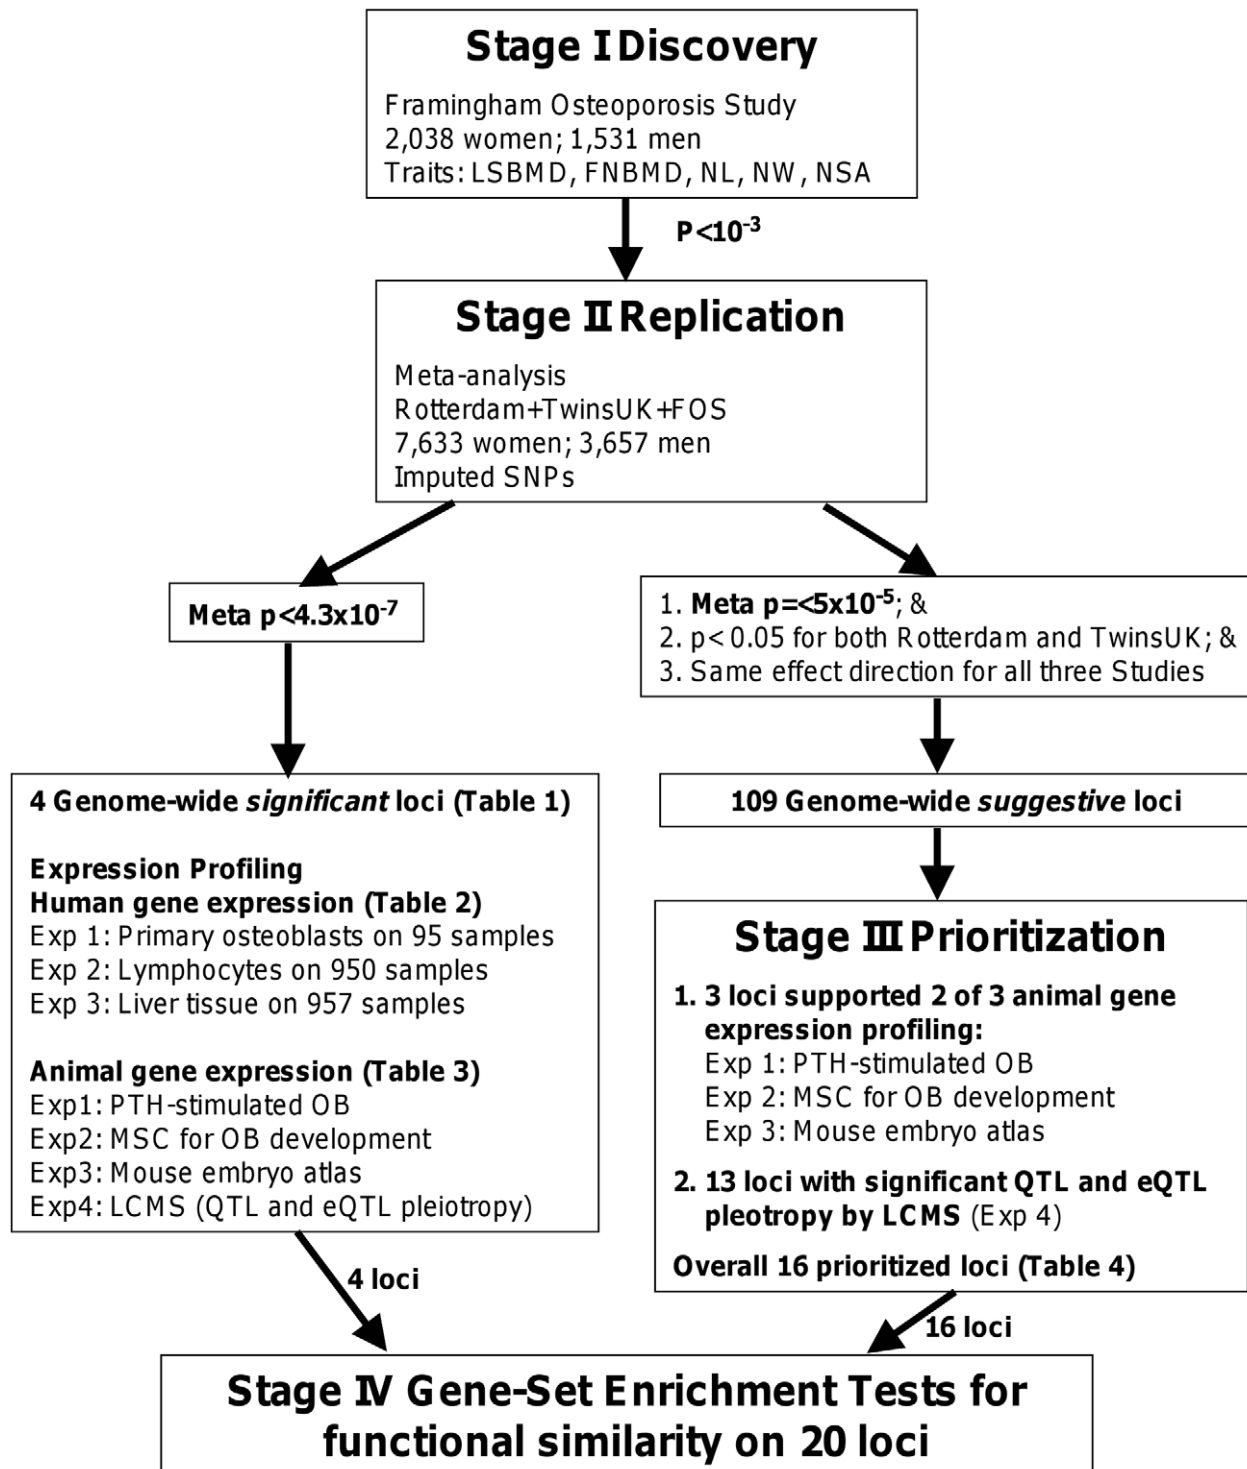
Stage I Discovery

Framingham Osteoporosis Study
2,038 women; 1,531 men
Traits: LSBMD, FNBMD, NL, NW, NSA

P<$10^{-3}$

Stage II Replication

Meta-analysis
Rotterdam+TwinsUK+FOS
7,633 women; 3,657 men
Imputed SNPs

Meta p<$4.3x10^{-7}$

4 Genome-wide significant loci (Table 1)

Expression Profiling
Human gene expression (Table 2)
Exp 1: Primary osteoblasts on 95 samples
Exp 2: Lymphocytes on 950 samples
Exp 3: Liver tissue on 957 samples

Animal gene expression (Table 3)
Exp1: PTH-stimulated OB
Exp2: MSC for OB development
Exp3: Mouse embryo atlas
Exp4: LCMS (QTL and eQTL pleiotropy)

4 loci

1. Meta p=<$5x10^{-5}$; &
2. p< 0.05 for both Rotterdam and TwinsUK; &
3. Same effect direction for all three Studies

109 Genome-wide suggestive loci

Stage III Prioritization

1. 3 loci supported 2 of 3 animal gene expression profiling:
Exp 1: PTH-stimulated OB
Exp 2: MSC for OB development
Exp 3: Mouse embryo atlas
2. 13 loci with significant QTL and eQTL pleotropy by LCMS (Exp 4)
Overall 16 prioritized loci (Table 4)

16 loci

Stage IV Gene-Set Enrichment Tests for functional similarity on 20 loci